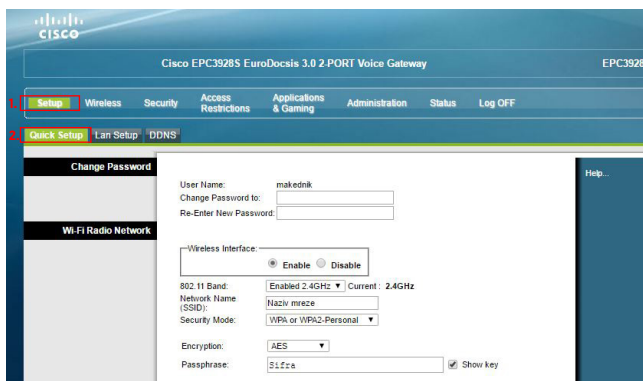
cisco

Cisco EPC3928S EuroDocsis 3.0 2-PORT Voice Gateway

EPC392

1. Setup Wireless Security Access Restrictions Applications & Gaming Administration Status Log OFF

2. Quick Setup Lan Setup DDNS

Change Password

Help...

User Name: makednik
Change Password to:
Re-Enter New Password:

Wi-Fi Radio Network

Wireless Interface:
Enable Disable

802.11 Band: Enabled 2.4GHz Current : 2.4GHz
Network Name (SSID): Naziv mreze
Security Mode: WPA or WPA2-Personal

Encryption: AES
Passphrase: Sifra Show key